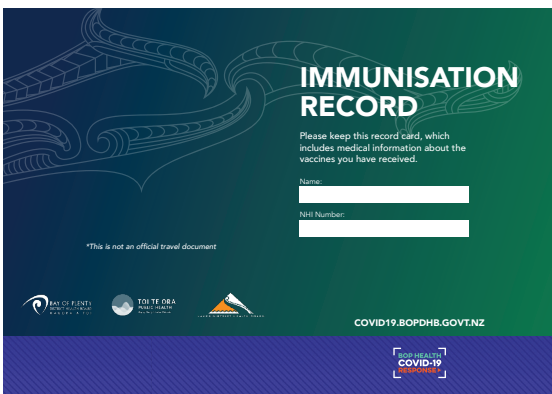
IMMUNISATION RECORD

Please keep this record card, which includes medical information about the vaccines you have received.

Name:

NHI Number:

*This is not an official travel document

BAY OF PLENTY DISTRICT HEALTH BOARD

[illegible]

TOI TE ORA PUBLIC HEALTH

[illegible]

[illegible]

COVID19.BOPDHB.GOVT.NZ

BOP HEALTH COVID-19 RESPONSE